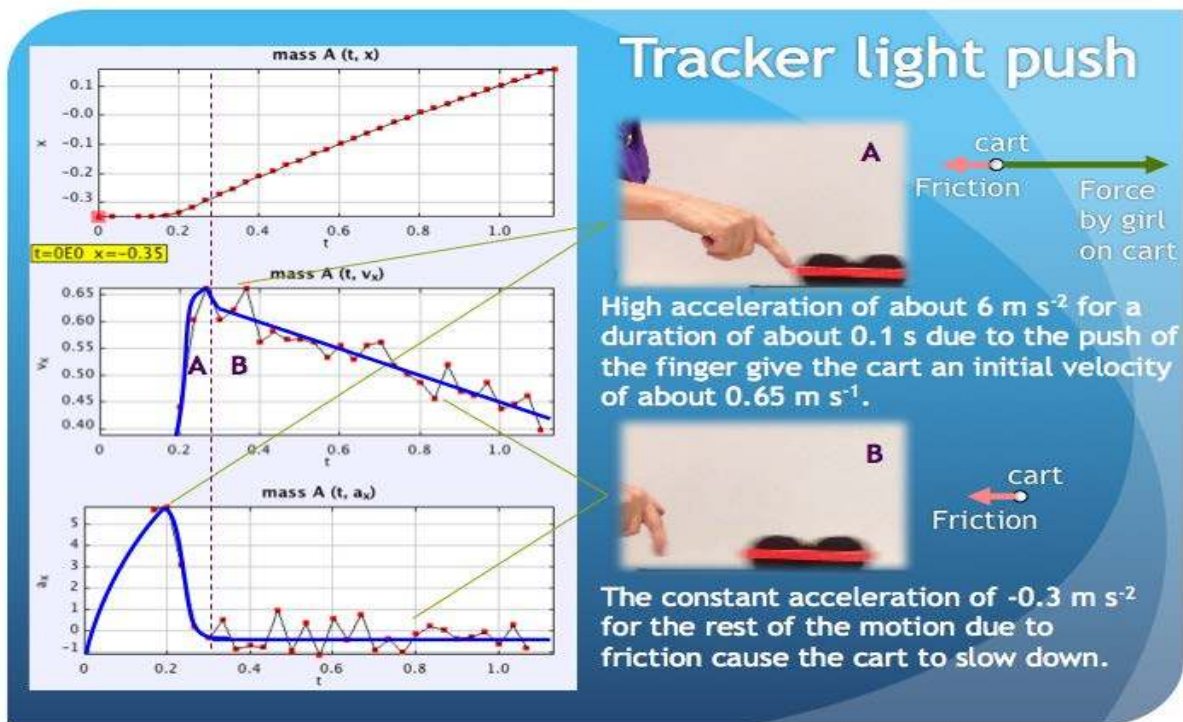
Tracker light push

mass A (t, x)

0.1
-0.0
-0.1
-0.2
-0.3

x

0
0.2
0.4
0.6
0.8
1.0

t

t=0E0 x=-0.35

mass A (t, $v_x$)

0.65
0.60
0.55
0.50
0.45
0.40

$v_x$

A
B

0
0.2
0.4
0.6
0.8
1.0

t

mass A (t, $a_x$)

5
4
3
2
1
0
-1

$a_x$

0
0.2
0.4
0.6
0.8
1.0

t

A

cart
Friction
Force by girl on cart

High acceleration of about 6 m $s^{-2}$ for a duration of about 0.1 s due to the push of the finger give the cart an initial velocity of about 0.65 m $s^{-1}$.

B

cart
Friction

The constant acceleration of -0.3 m $s^{-2}$ for the rest of the motion due to friction cause the cart to slow down.